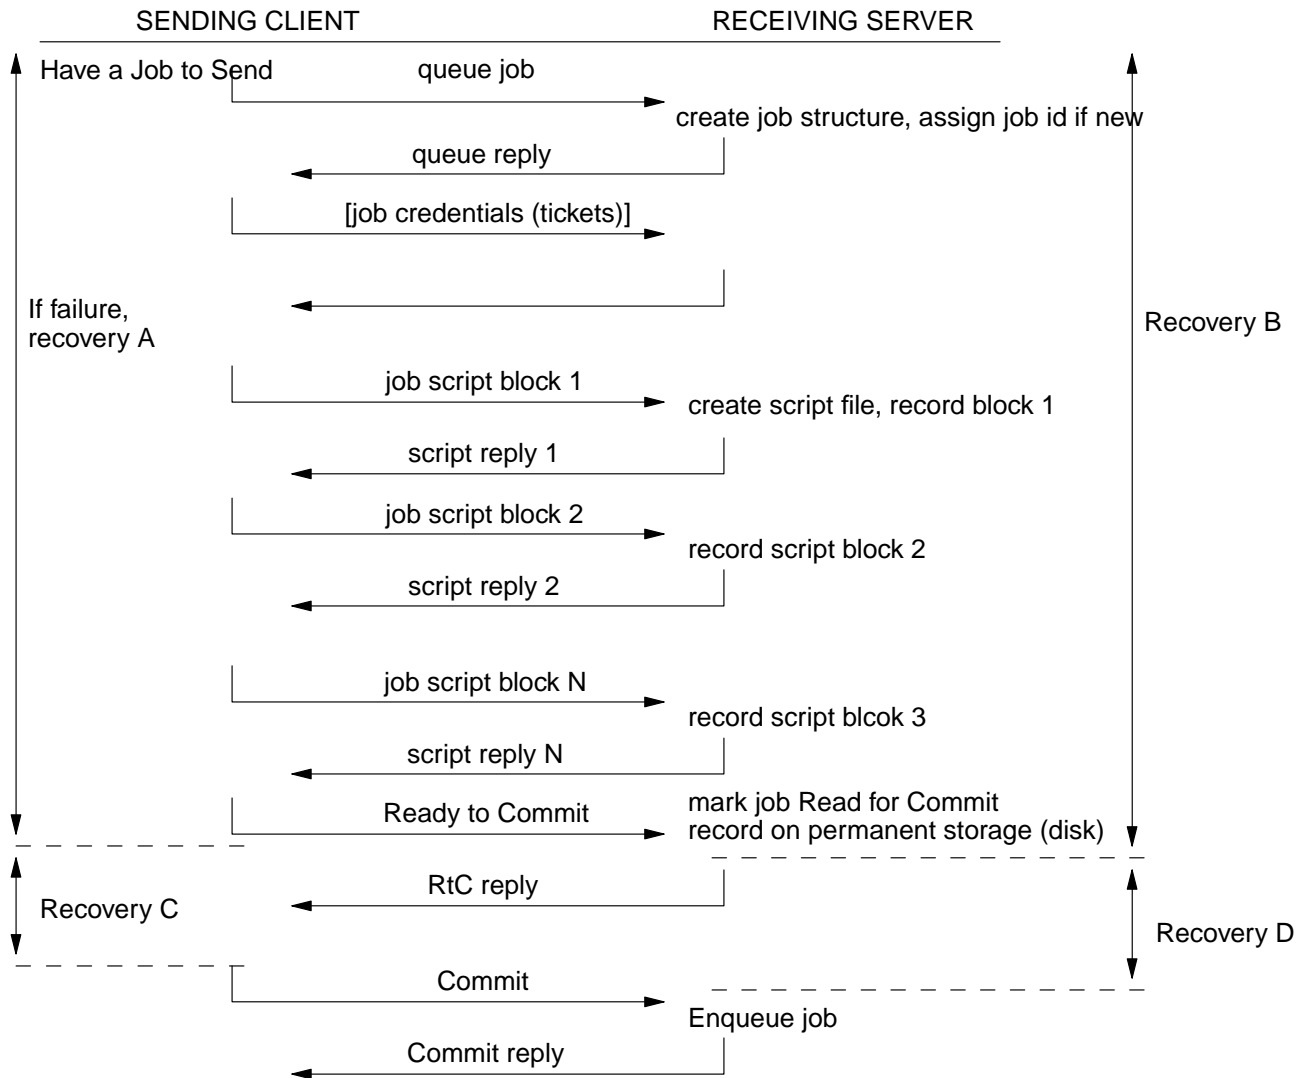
SENDING CLIENT

RECEIVING SERVER

Have a Job to Send

queue job

create job structure, assign job id if new

queue reply

[job credentials (tickets)]

If failure, recovery A

Recovery B

job script block 1

create script file, record block 1

script reply 1

job script block 2

record script block 2

script reply 2

job script block N

record script blcok 3

script reply N

Ready to Commit

mark job Read for Commit record on permanent storage (disk)

RtC reply

Recovery C

Recovery D

Commit

Enqueue job

Commit reply